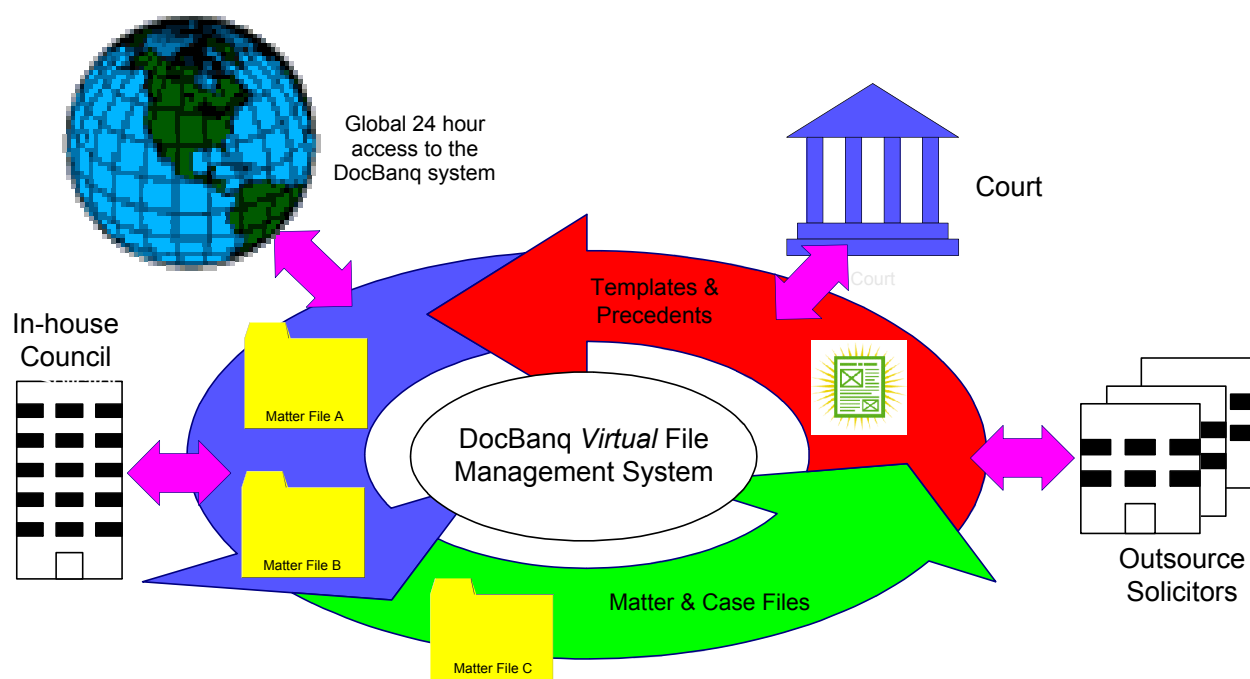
Global 24 hour access to the DocBanq system

Court

Court

Templates & Precedents

In-house Council

Matter File A

DocBanq *Virtual* File Management System

Matter File B

Matter File C

Matter & Case Files

Outsource Solicitors